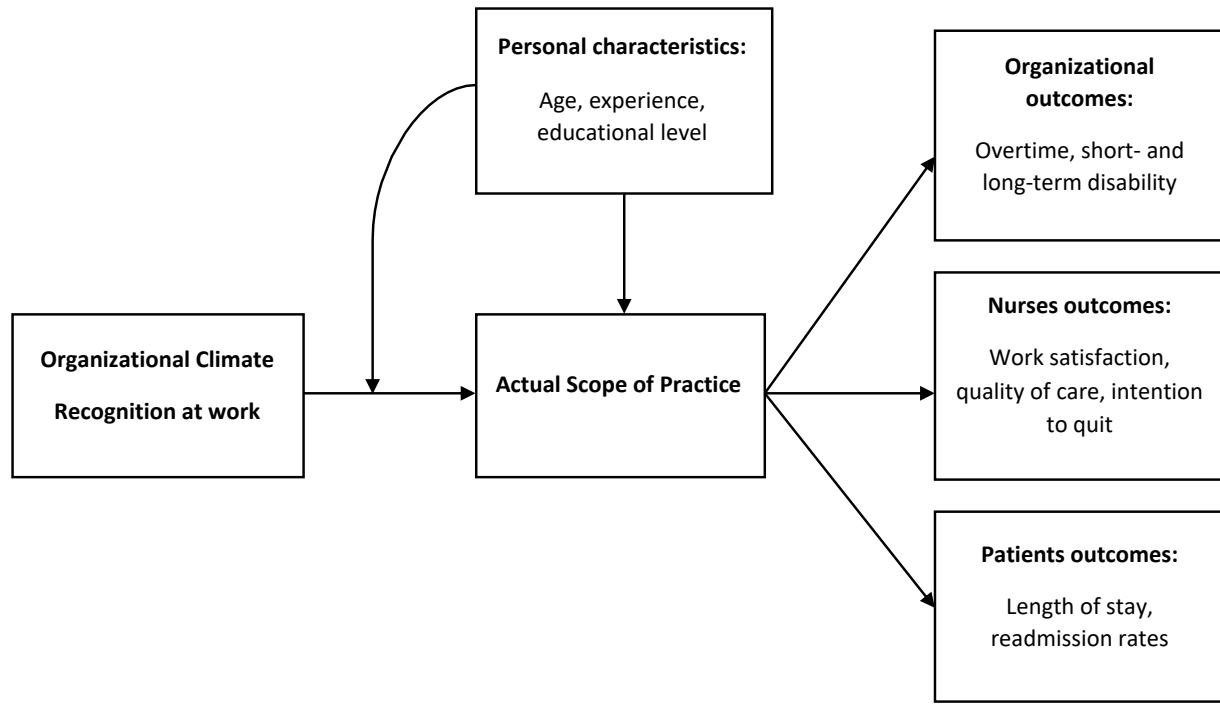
Personal characteristics:

Age, experience, educational level

Organizational Climate

Recognition at work

Actual Scope of Practice

Organizational outcomes:

Overtime, short- and long-term disability

Nurses outcomes:

Work satisfaction, quality of care, intention to quit

Patients outcomes:

Length of stay, readmission rates